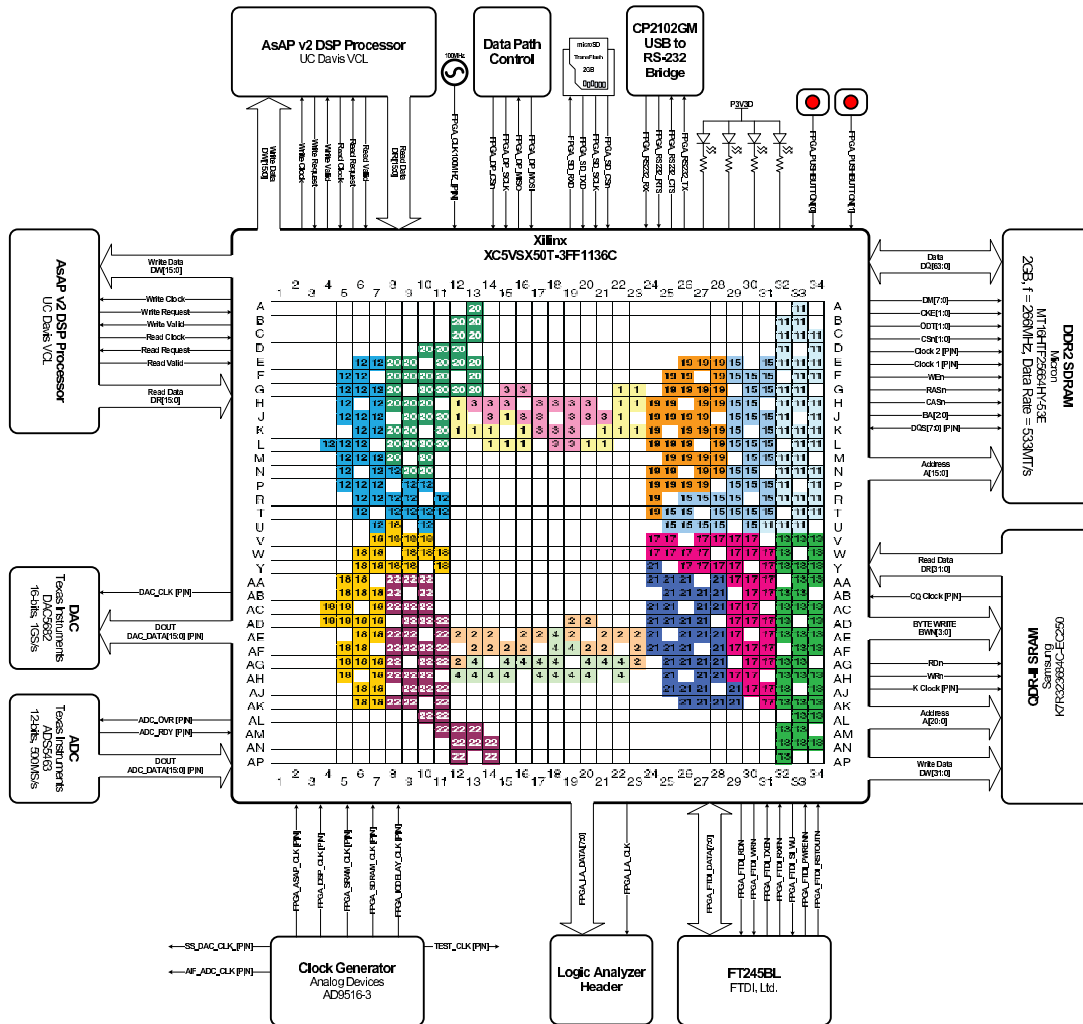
AsAP v2 DSP Processor
UC Davis VCL

Write Data DW[15:0]
Write Clock
Write Request
Write Valid
Read Clock
Read Request
Read Valid
Read Data DR[15:0]

100MHz
FPGA_CLK100MHZ_[P|N]

Data Path Control
FPGA_DP_CSn
FPGA_DP_SCLK
FPGA_DP_MISO
FPGA_DP_MOSI

microSD
TransFlash
2GB
FPGA_SD_RXD
FPGA_SD_TXD
FPGA_SD_SCLK
FPGA_SD_CSn

CP2102GM USB to RS-232 Bridge
FPGA_RS232_RX
FPGA_RS232_RTS
FPGA_RS232_CTS
FPGA_RS232_TX

P3V3D
FPGA_PUSHBUTTON0
FPGA_PUSHBUTTON1

Xilinx
XC5VSX50T-3FF1136C

AsAP v2 DSP Processor
UC Davis VCL
Write Data DW[15:0]
Write Clock
Write Request
Write Valid
Read Clock
Read Request
Read Valid
Read Data DR[15:0]

DAC
Texas Instruments
DAC5682
16-bits, 1GS/s
DAC_CLK [P|N]
DOUT
DAC_DATA[15:0] [P|N]

ADC
Texas Instruments
ADS5463
12-bits, 500MS/s
ADC_OVR [P|N]
ADC_RDY [P|N]
DOUT
ADC_DATA[15:0] [P|N]

1 2 3 4 5 6 7 8 9 10 11 12 13 14 15 16 17 18 19 20 21 22 23 24 25 26 27 28 29 30 31 32 33 34
A B C D E F G H J K L M N P R T U V W Y AA AB AC AD AE AF AG AH AJ AK AL AM AN AP

DDR2 SDRAM
Micron
MT16HTF25664HY-53E
2GB, f = 266MHz, Data Rate = 533MT/s
Data DQ[63:0]
DM[7:0]
CKE[1:0]
ODT[1:0]
CSn[1:0]
Clock 2 [P|N]
Clock 1 [P|N]
WEn
RASn
CASn
BA[2:0]
DQS[7:0] [P|N]
Address A[15:0]

QDR-II SRAM
Samsung
K7R323684C-EC250
Read Data DR[31:0]
CQ Clock [P|N]
BYTE WRITE BWN[3:0]
RDn
WRn
K Clock [P|N]
Address A[20:0]
Write Data DW[31:0]

FPGA_ASAP_CLK [P|N]
FPGA_DSP_CLK [P|N]
FPGA_SRAM_CLK [P|N]
FPGA_SDRAM_CLK [P|N]
FPGA_IODELAY_CLK [P|N]
SS_DAC_CLK [P|N]
AIF_ADC_CLK [P|N]
TEST_CLK [P|N]

Clock Generator
Analog Devices
AD9516-3

FPGA_LA_DATA[7:0]
FPGA_LA_CLK
Logic Analyzer Header

FPGA_FTDI_DATA[7:0]
FPGA_FTDI_RDN
FPGA_FTDI_WRN
FPGA_FTDI_TXEN
FPGA_FTDI_RXFN
FPGA_FTDI_SI_WU
FPGA_FTDI_PWRENN
FPGA_FTDI_RSTOUTN
FT245BL
FTDI, Ltd.